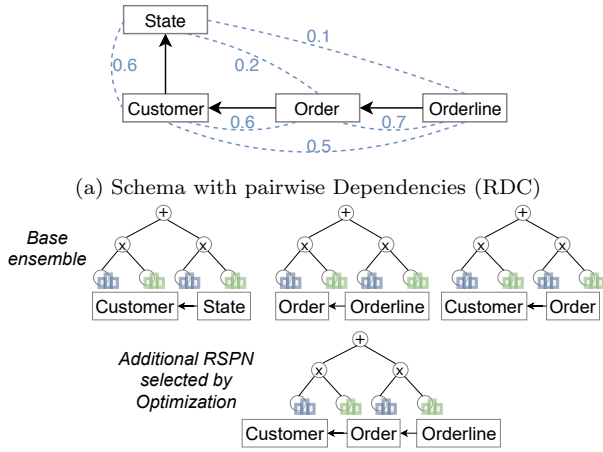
State

0.1

0.6

0.2

Customer

Order

Orderline

0.6

0.7

0.5

(a) Schema with pairwise Dependencies (RDC)

Base ensemble

+

x

x

Customer

State

+

x

x

Order

Orderline

+

x

x

Customer

Order

Additional RSPN selected by Optimization

+

x

x

Customer

Order

Orderline